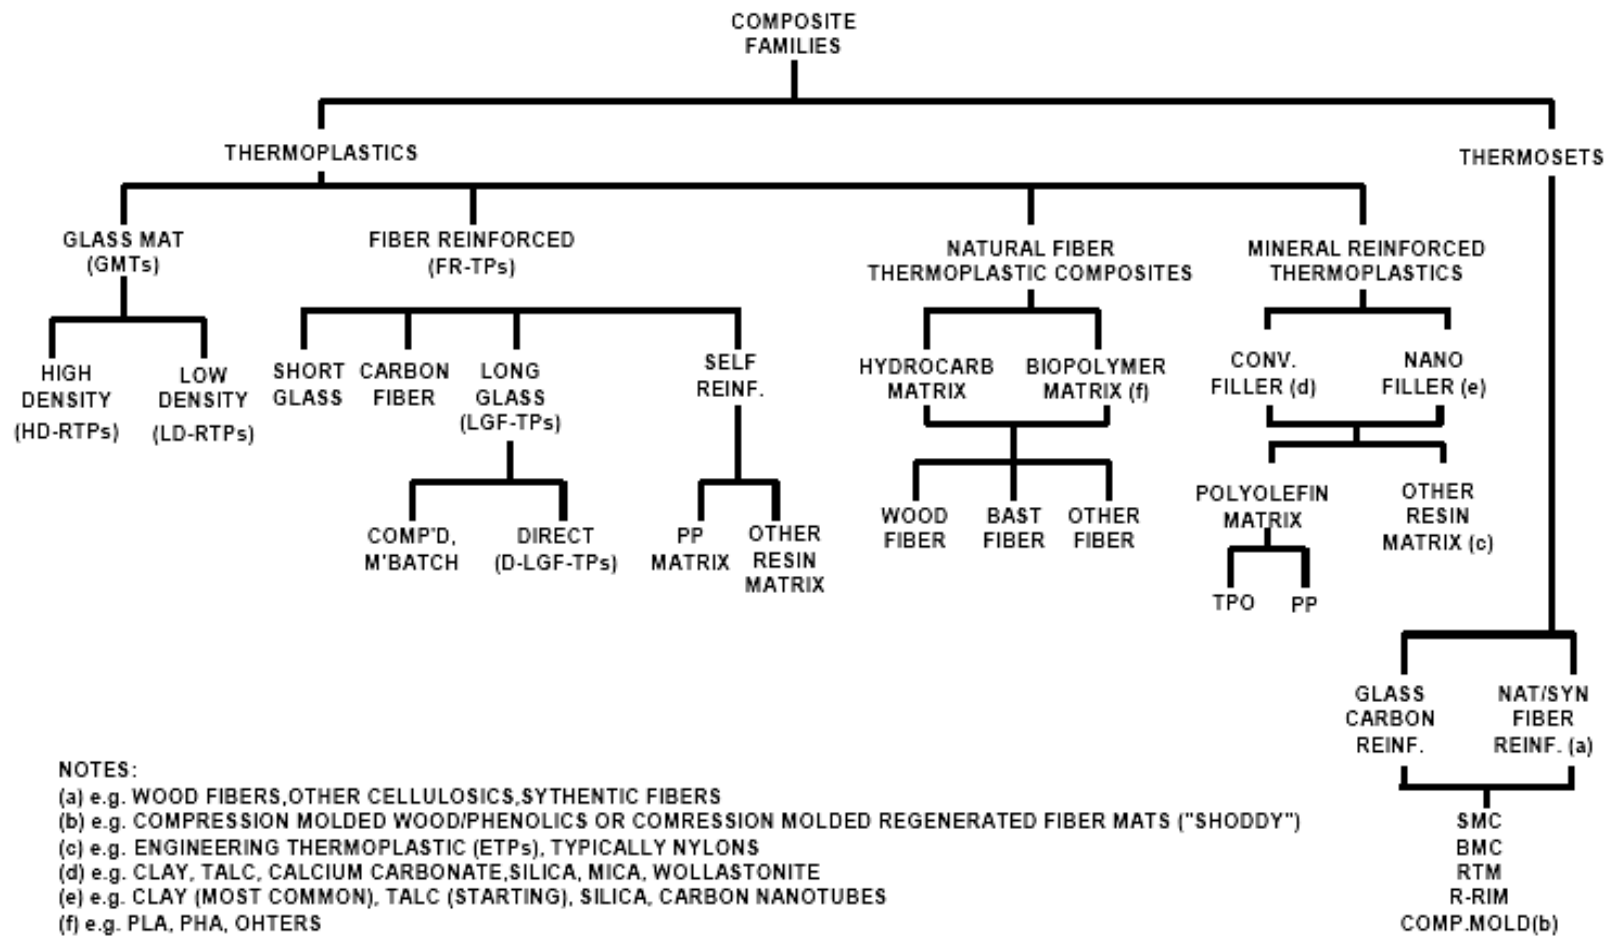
COMPOSITE FAMILIES

THERMOPLASTICS

THERMOSETS

GLASS MAT (GMTs)

HIGH DENSITY (HD-RTPs)

LOW DENSITY (LD-RTPs)

FIBER REINFORCED (FR-TPs)

SHORT GLASS

CARBON FIBER

LONG GLASS (LGF-TPs)

COMP'D, M'BATCH

DIRECT (D-LGF-TPs)

SELF REINF.

PP MATRIX

OTHER RESIN MATRIX

NATURAL FIBER THERMOPLASTIC COMPOSITES

HYDROCARB MATRIX

BIOPOLYMER MATRIX (f)

WOOD FIBER

BAST FIBER

OTHER FIBER

MINERAL REINFORCED THERMOPLASTICS

CONV. FILLER (d)

NANO FILLER (e)

POLYOLEFIN MATRIX

TPO

PP

OTHER RESIN MATRIX (c)

GLASS CARBON REINF.

NAT/SYN FIBER REINF. (a)

SMC
BMC
RTM
R-RIM
COMP.MOLD(b)

NOTES:
(a) e.g. WOOD FIBERS,OTHER CELLULOSICS,SYTHENTIC FIBERS
(b) e.g. COMPRESSION MOLDED WOOD/PHENOLICS OR COMRESSION MOLDED REGENERATED FIBER MATS ("SHODDY")
(c) e.g. ENGINEERING THERMOPLASTIC (ETPs), TYPICALLY NYLONS
(d) e.g. CLAY, TALC, CALCIUM CARBONATE,SILICA, MICA, WOLLASTONITE
(e) e.g. CLAY (MOST COMMON), TALC (STARTING), SILICA, CARBON NANOTUBES
(f) e.g. PLA, PHA, OHTERS